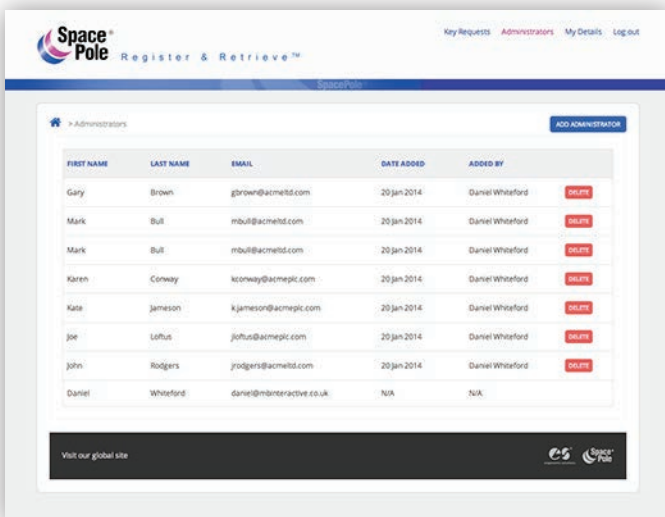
Space® Pole Register & Retrieve™

Key Requests Administrators My Details Log out

SpacePole

> Administrators

ADD ADMINISTRATOR

| FIRST NAME | LAST NAME | EMAIL | DATE ADDED | ADDED BY | |
|---|---|---|---|---|---|
| Gary | Brown | gbrown@acmeltd.com | 20 Jan 2014 | Daniel Whiteford | DELETE |
| Mark | Bull | mbull@acmeltd.com | 20 Jan 2014 | Daniel Whiteford | DELETE |
| Mark | Bull | mbull@acmeltd.com | 20 Jan 2014 | Daniel Whiteford | DELETE |
| Karen | Conway | kconway@acmeplc.com | 20 Jan 2014 | Daniel Whiteford | DELETE |
| Kate | Jameson | k.jameson@acmeplc.com | 20 Jan 2014 | Daniel Whiteford | DELETE |
| Joe | Loftus | jloftus@acmeplc.com | 20 Jan 2014 | Daniel Whiteford | DELETE |
| John | Rodgers | jrodgers@acmeltd.com | 20 Jan 2014 | Daniel Whiteford | DELETE |
| Daniel | Whiteford | daniel@mbinteractive.co.uk | N/A | N/A | |

Visit our global site

CS Space® Pole